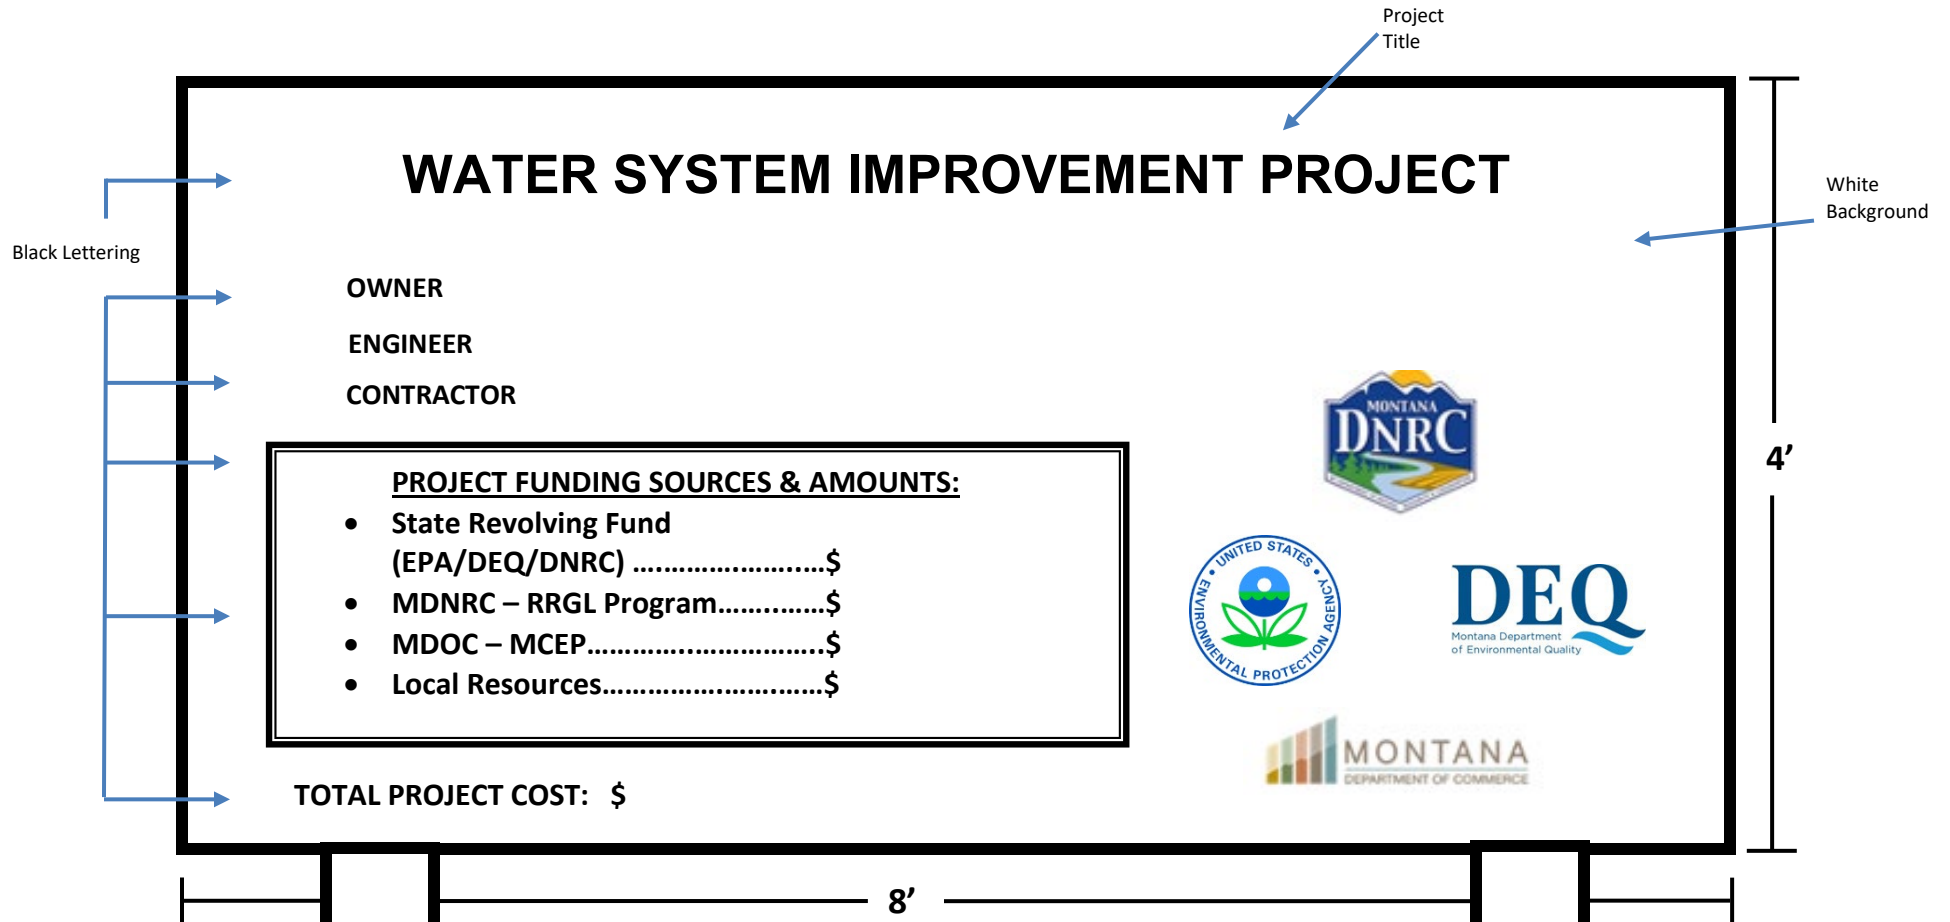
Project Title

WATER SYSTEM IMPROVEMENT PROJECT

White Background

Black Lettering

OWNER

ENGINEER

CONTRACTOR

PROJECT FUNDING SOURCES & AMOUNTS:

- State Revolving Fund (EPA/DEQ/DNRC) ……………………..$
- MDNRC – RRGL Program…………..$
- MDOC – MCEP………………………..$
- Local Resources………………………$

TOTAL PROJECT COST: $

MONTANA DNRC

UNITED STATES ENVIRONMENTAL PROTECTION AGENCY

DEQ Montana Department of Environmental Quality

MONTANA DEPARTMENT OF COMMERCE

4’

8’